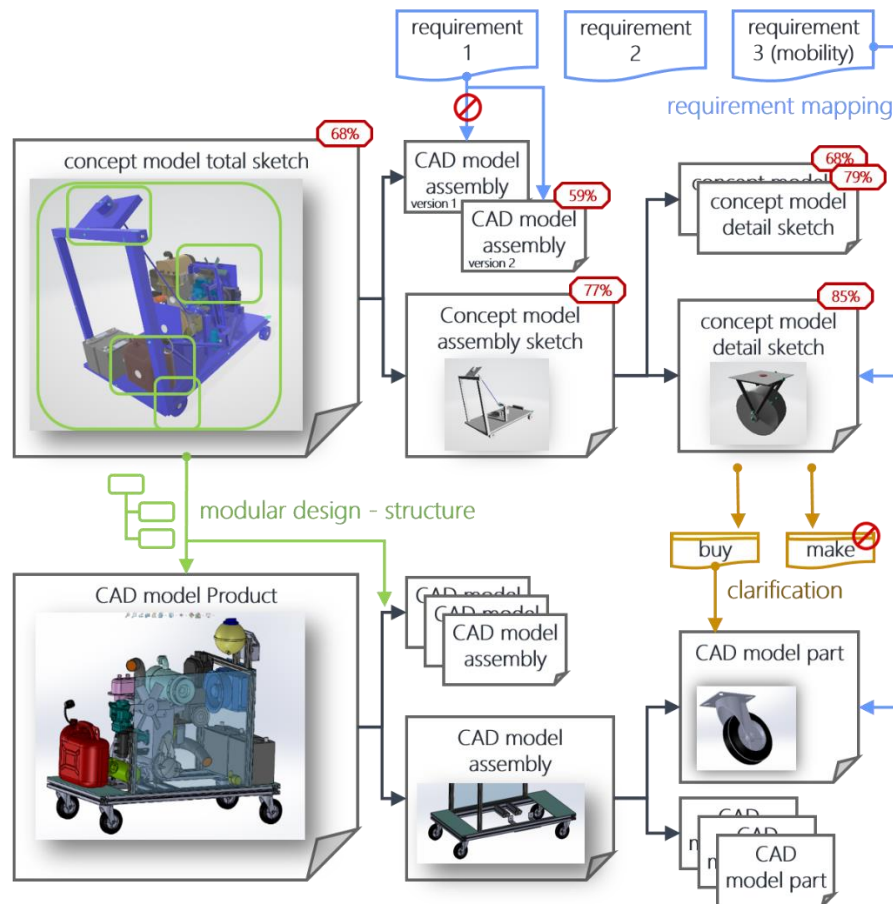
requirement 1

requirement 2

requirement 3 (mobility)

requirement mapping

68%

concept model total sketch

CAD model assembly version 1

59%

CAD model assembly version 2

68%

79%

concept model

concept model detail sketch

77%

Concept model assembly sketch

85%

concept model detail sketch

modular design - structure

buy

make

clarification

CAD model Product

CAD model

CAD model

CAD model assembly

CAD model part

CAD model assembly

CAD

CAD

CAD model part